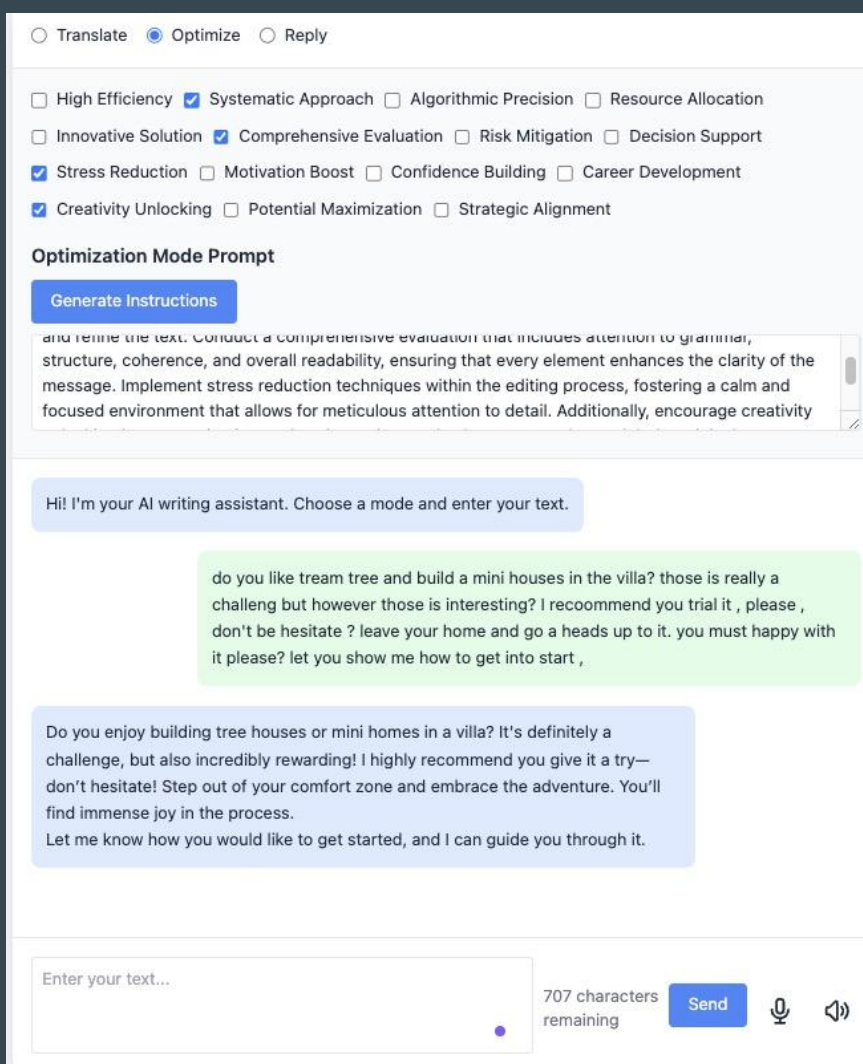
Translate Optimize Reply

High Efficiency Systematic Approach Algorithmic Precision Resource Allocation

Innovative Solution Comprehensive Evaluation Risk Mitigation Decision Support

Stress Reduction Motivation Boost Confidence Building Career Development

Creativity Unlocking Potential Maximization Strategic Alignment

Optimization Mode Prompt

Generate Instructions

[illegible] structure, coherence, and overall readability, ensuring that every element enhances the clarity of the message. Implement stress reduction techniques within the editing process, fostering a calm and focused environment that allows for meticulous attention to detail. Additionally, encourage creativity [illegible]

Hi! I'm your AI writing assistant. Choose a mode and enter your text.

do you like tream tree and build a mini houses in the villa? those is really a challeng but however those is interesting? I recoommend you trial it , please , don't be hesitate ? leave your home and go a heads up to it. you must happy with it please? let you show me how to get into start ,

Do you enjoy building tree houses or mini homes in a villa? It's definitely a challenge, but also incredibly rewarding! I highly recommend you give it a try—don't hesitate! Step out of your comfort zone and embrace the adventure. You'll find immense joy in the process.
Let me know how you would like to get started, and I can guide you through it.

Enter your text...

707 characters remaining

Send